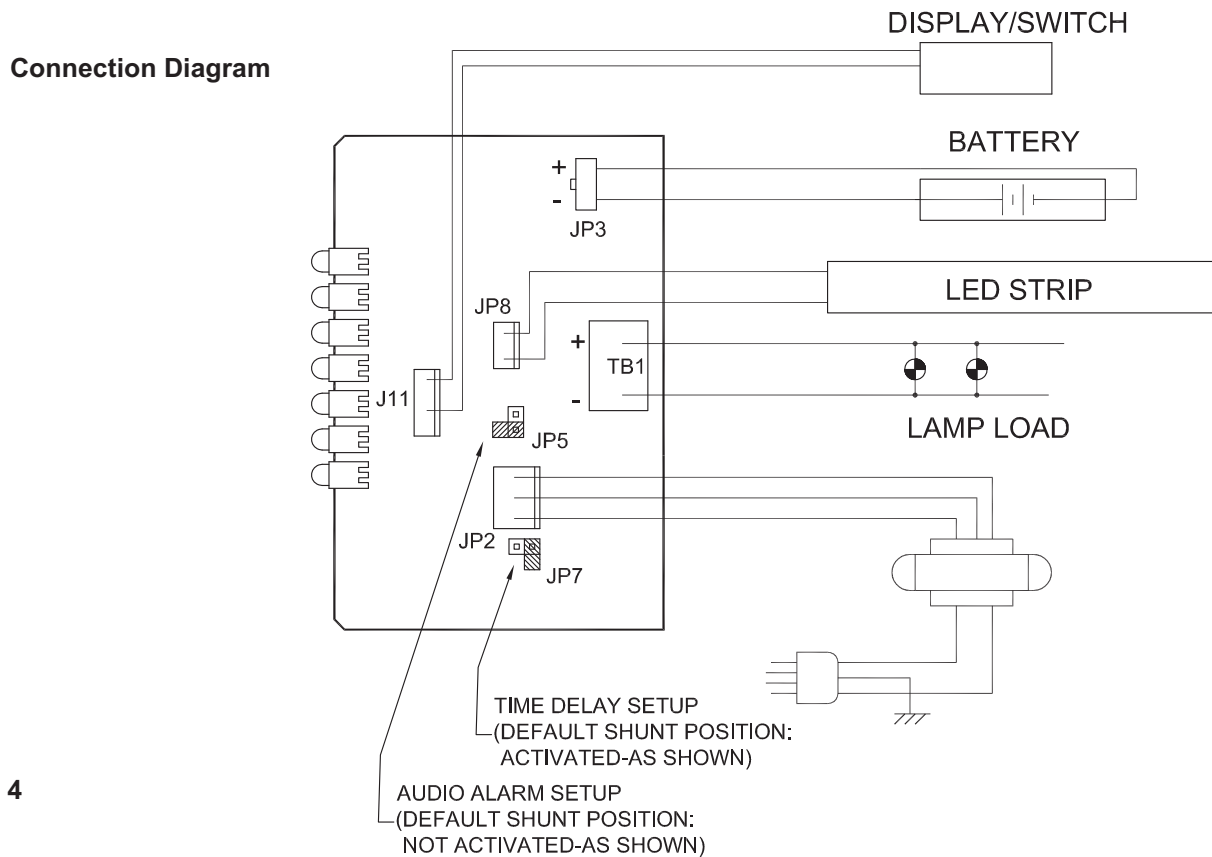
Connection Diagram

DISPLAY/SWITCH

BATTERY

+

-

JP3

LED STRIP

JP8

+

TB1

-

J11

JP5

LAMP LOAD

JP2

JP7

TIME DELAY SETUP
(DEFAULT SHUNT POSITION:
ACTIVATED-AS SHOWN)

4

AUDIO ALARM SETUP
(DEFAULT SHUNT POSITION:
NOT ACTIVATED-AS SHOWN)